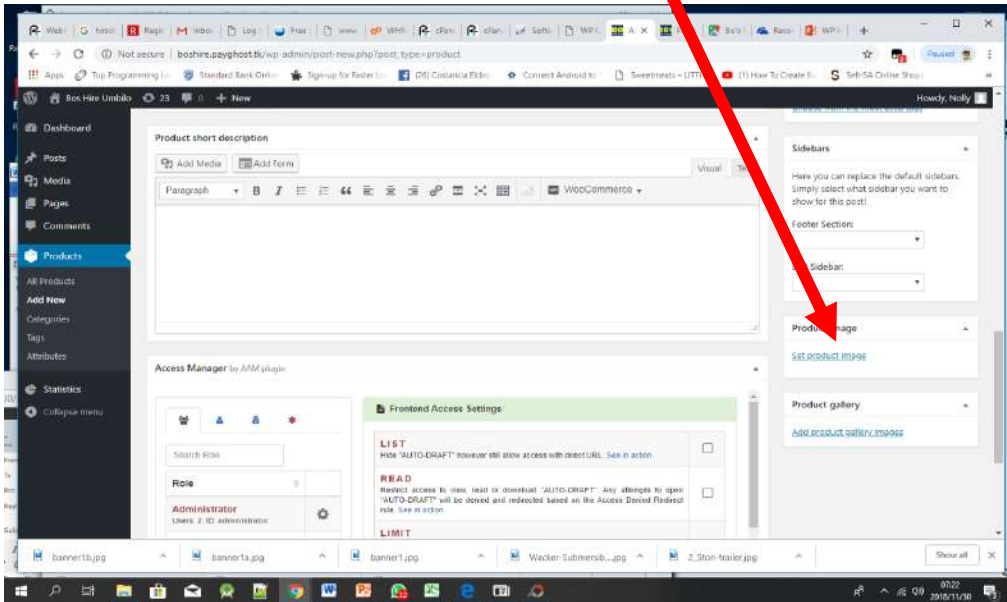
Web | hirsol | Regis | Inbox | Log I | Free | www | WHM | cPan | cPan | Softa | WP C | A | Bo's | Reco | WP

Not secure | boshire.payghost.tk/wp-admin/post-new.php?post_type=product

Paused

Apps Top Programming La Standard Bank Online Sign-up for Faster Lo (26) Costancia Ekdre Connect Android to Sweetmeats – UTTI (1) How To Create E Seb-SA Online Shop

Bos Hire Umbilo 23 0 + New Howdy, Nolly

Dashboard
Posts
Media
Pages
Comments
Products
All Products
Add New
Categories
Tags
Attributes
Statistics
Collapse menu

Product short description

Add Media | Add Form

Visual | Te

Paragraph | B | I | WooCommerce

Access Manager by AAM plugin

Search Role

Role

Administrator
Users: 2; ID: administrator

Frontend Access Settings

LIST
Hide "AUTO-DRAFT" however still allow access with direct URL. See in action

READ
Restrict access to view, read or download "AUTO-DRAFT". Any attempts to open "AUTO-DRAFT" will be denied and redirected based on the Access Denied Redirect rule. See in action

LIMIT

Sidebars

Here you can replace the default sidebars. Simply select what sidebar you want to show for this post!

Footer Section:

Sidebar:

Product image

Set product image

Product gallery

Add product gallery images

banner1b.jpg | banner1a.jpg | banner1.jpg | Wacker-Submersib....jpg | 2_5ton-trailer.jpg | Show all

07:22
2018/11/30